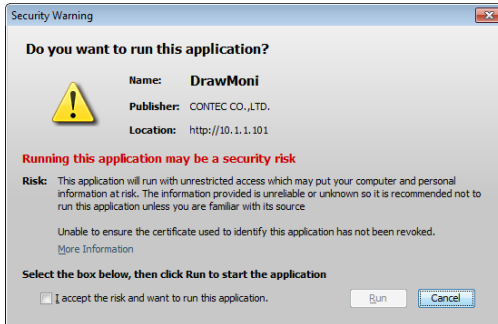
Security Warning

Do you want to run this application?

Name: DrawMoni

Publisher: CONTEC CO.,LTD.

Location: http://10.1.1.101

Running this application may be a security risk

Risk: This application will run with unrestricted access which may put your computer and personal information at risk. The information provided is unreliable or unknown so it is recommended not to run this application unless you are familiar with its source

Unable to ensure the certificate used to identify this application has not been revoked.

More Information

Select the box below, then click Run to start the application

I accept the risk and want to run this application.

Run

Cancel